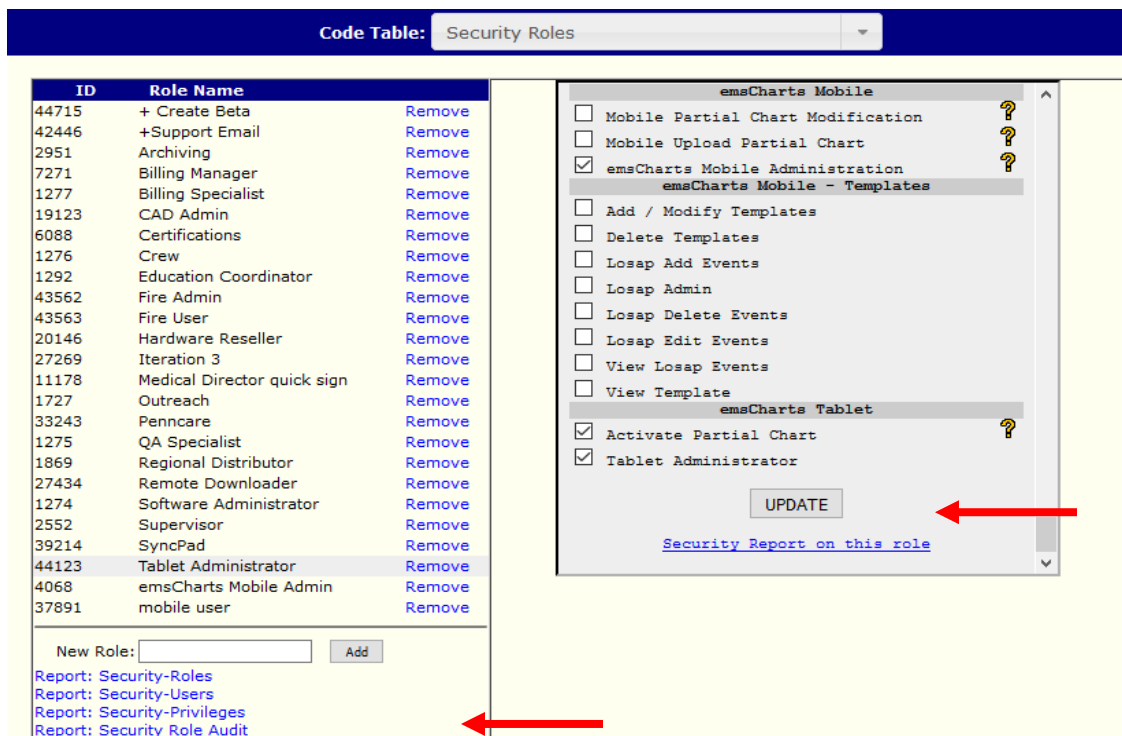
Code Table: Security Roles

| ID | Role Name | |
|---|---|---|
| 44715 | + Create Beta | Remove |
| 42446 | +Support Email | Remove |
| 2951 | Archiving | Remove |
| 7271 | Billing Manager | Remove |
| 1277 | Billing Specialist | Remove |
| 19123 | CAD Admin | Remove |
| 6088 | Certifications | Remove |
| 1276 | Crew | Remove |
| 1292 | Education Coordinator | Remove |
| 43562 | Fire Admin | Remove |
| 43563 | Fire User | Remove |
| 20146 | Hardware Reseller | Remove |
| 27269 | Iteration 3 | Remove |
| 11178 | Medical Director quick sign | Remove |
| 1727 | Outreach | Remove |
| 33243 | Penncare | Remove |
| 1275 | QA Specialist | Remove |
| 1869 | Regional Distributor | Remove |
| 27434 | Remote Downloader | Remove |
| 1274 | Software Administrator | Remove |
| 2552 | Supervisor | Remove |
| 39214 | SyncPad | Remove |
| 44123 | Tablet Administrator | Remove |
| 4068 | emsCharts Mobile Admin | Remove |
| 37891 | mobile user | Remove |

New Role: Add

Report: Security-Roles
Report: Security-Users
Report: Security-Privileges
Report: Security Role Audit

emsCharts Mobile
Mobile Partial Chart Modification
Mobile Upload Partial Chart
emsCharts Mobile Administration
emsCharts Mobile - Templates
Add / Modify Templates
Delete Templates
Losap Add Events
Losap Admin
Losap Delete Events
Losap Edit Events
View Losap Events
View Template
emsCharts Tablet
Activate Partial Chart
Tablet Administrator

UPDATE

Security Report on this role